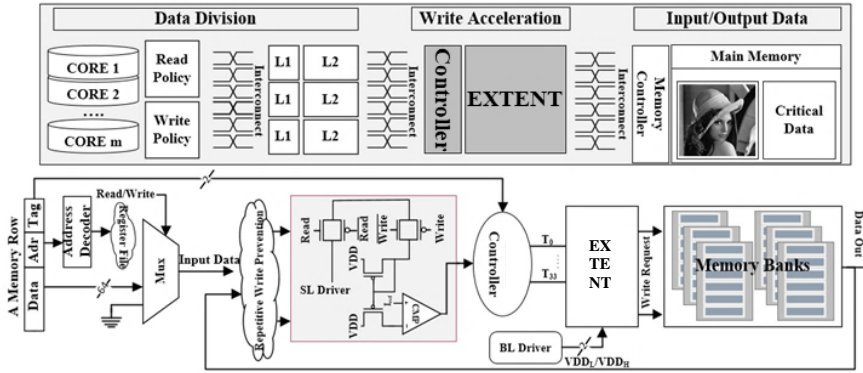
Data Division

Write Acceleration

Input/Output Data

CORE 1
CORE 2
....
CORE m

Read Policy

Write Policy

Interconnect

L1 L2
L1 L2
L1 L2

Interconnect

Controller

EXTENT

Interconnect

Memory Controller

Main Memory

Critical Data

A Memory Row

Tag
Adr
Data

Address Decoder

Read/Write

Register File

Mux

Input Data

Repetitive Write Prevention

Read
VDD
Read
Write
Write

SL Driver

VDD

CMP

Controller

$T_0$
$T_{31}$

EX TE NT

Write Request

Memory Banks

Data Out

BL Driver

$VDD_L/VDD_H$